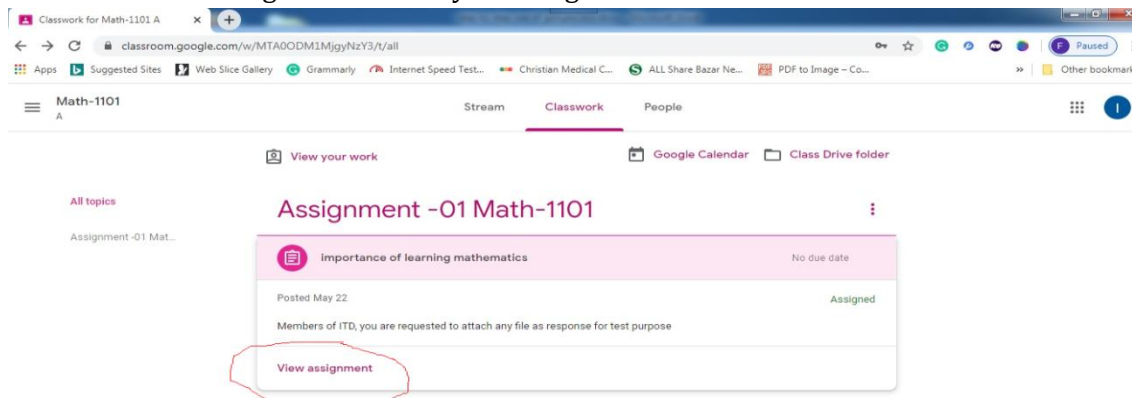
Classwork for Math-1101 A

classroom.google.com/w/MTA0ODM1MjgyNzY3/t/all

Paused

Apps Suggested Sites Web Slice Gallery Grammarly Internet Speed Test... Christian Medical C... ALL Share Bazar Ne... PDF to Image – Co... Other bookmark

Math-1101
A

Stream Classwork People

I

View your work

Google Calendar Class Drive folder

All topics

Assignment -01 Mat...

Assignment -01 Math-1101

importance of learning mathematics

No due date

Posted May 22

Assigned

Members of ITD, you are requested to attach any file as response for test purpose

View assignment